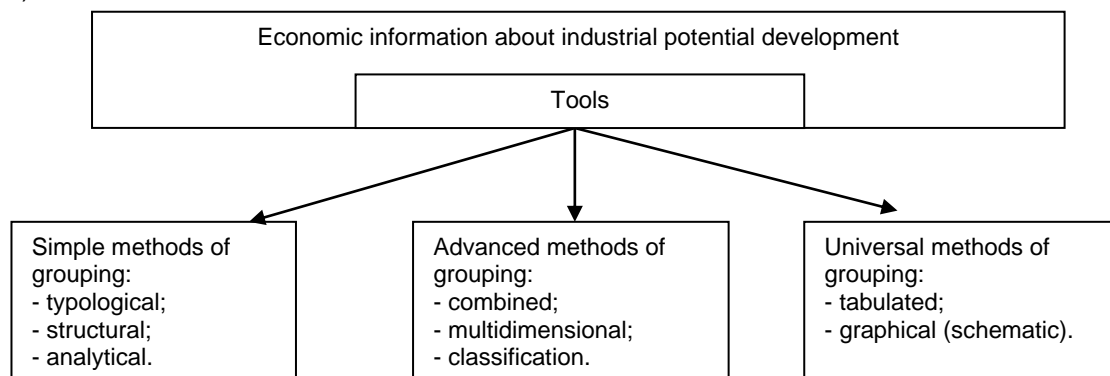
Economic information about industrial potential development

Tools

Simple methods of grouping:
- typological;
- structural;
- analytical.

Advanced methods of grouping:
- combined;
- multidimensional;
- classification.

Universal methods of grouping:
- tabulated;
- graphical (schematic).